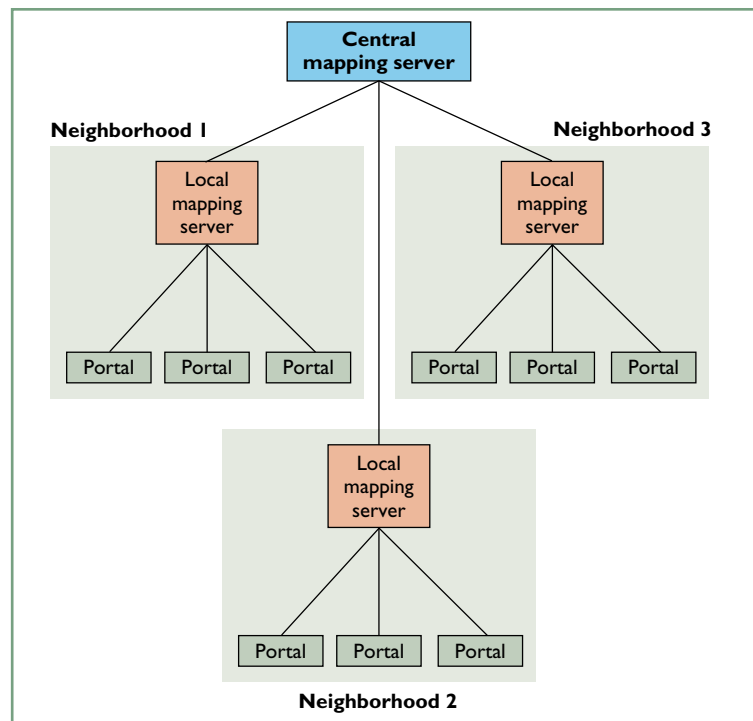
Central mapping server

Neighborhood 1

Local mapping server

Portal

Portal

Portal

Neighborhood 3

Local mapping server

Portal

Portal

Portal

Local mapping server

Portal

Portal

Portal

Neighborhood 2